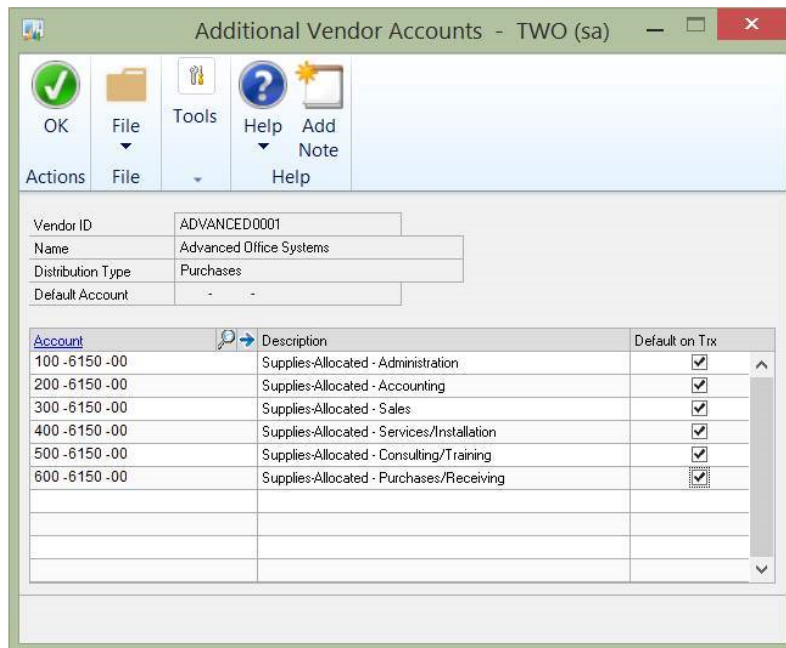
Additional Vendor Accounts - TWO (sa)

OK
Actions

File
File

Tools

Help

Add Note
Help

Vendor ID ADVANCED0001
Name Advanced Office Systems
Distribution Type Purchases
Default Account - -

| Account | Description | Default on Trx |
|---|---|---|
| 100 -6150 -00 | Supplies-Allocated - Administration | ☑ |
| 200 -6150 -00 | Supplies-Allocated - Accounting | ☑ |
| 300 -6150 -00 | Supplies-Allocated - Sales | ☑ |
| 400 -6150 -00 | Supplies-Allocated - Services/Installation | ☑ |
| 500 -6150 -00 | Supplies-Allocated - Consulting/Training | ☑ |
| 600 -6150 -00 | Supplies-Allocated - Purchases/Receiving | ☑ |